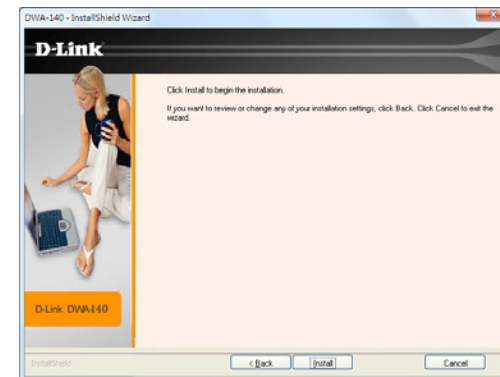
DWA-140 - InstallShield Wizard

D-Link

Click Install to begin the installation.

If you want to review or change any of your installation settings, click Back. Click Cancel to exit the wizard.

D-Link DWA-140

InstallShield

< Back

Install

Cancel